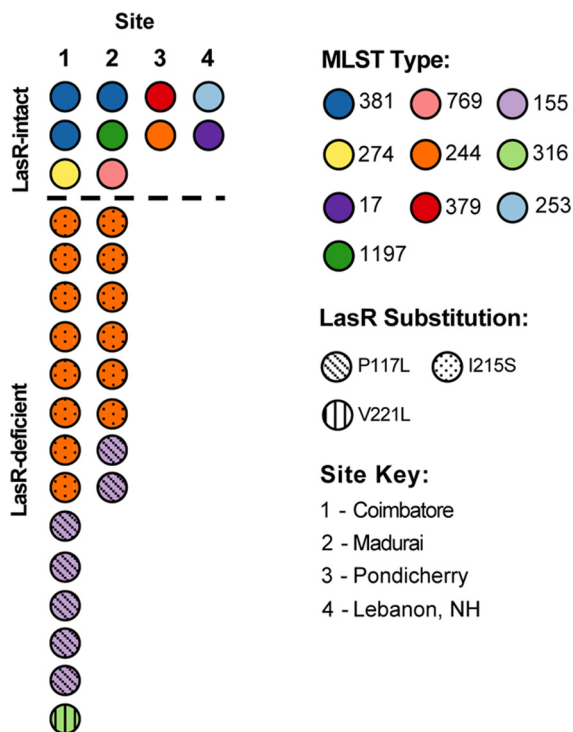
Site

1 2 3 4

LasR-intact

LasR-deficient

MLST Type:

381 769 155

274 244 316

17 379 253

1197

LasR Substitution:

P117L I215S

V221L

Site Key:

1 - Coimbatore

2 - Madurai

3 - Pondicherry

4 - Lebanon, NH